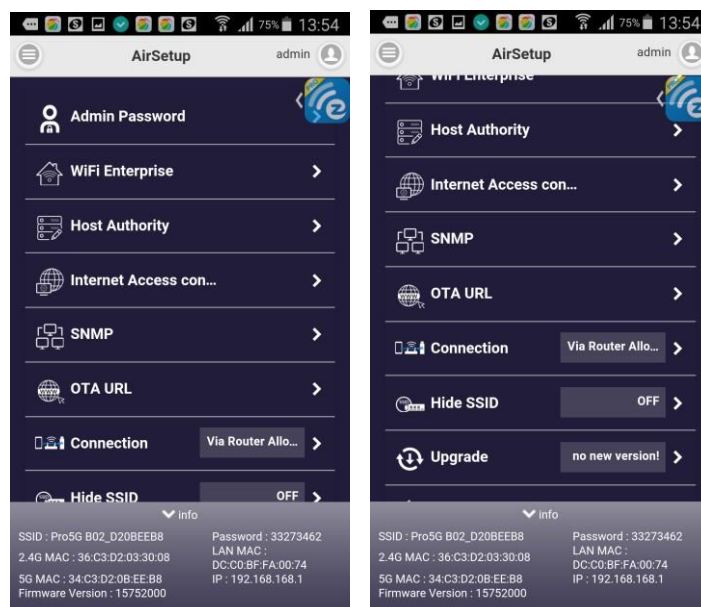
75% 13:54

AirSetup

admin

Admin Password

WiFi Enterprise

Host Authority

Internet Access con...

SNMP

OTA URL

Connection

Via Router Allo...

Hide SSID

OFF

info

SSID : Pro5G B02_D20BEEB8

Password : 33273462

2.4G MAC : 36:C3:D2:03:30:08

LAN MAC : DC:C0:BF:FA:00:74

5G MAC : 34:C3:D2:0B:EE:B8

IP : 192.168.168.1

Firmware Version : 15752000

75% 13:54

AirSetup

admin

WiFi Enterprise

Host Authority

Internet Access con...

SNMP

OTA URL

Connection

Via Router Allo...

Hide SSID

OFF

Upgrade

no new version!

info

SSID : Pro5G B02_D20BEEB8

Password : 33273462

2.4G MAC : 36:C3:D2:03:30:08

LAN MAC : DC:C0:BF:FA:00:74

5G MAC : 34:C3:D2:0B:EE:B8

IP : 192.168.168.1

Firmware Version : 15752000